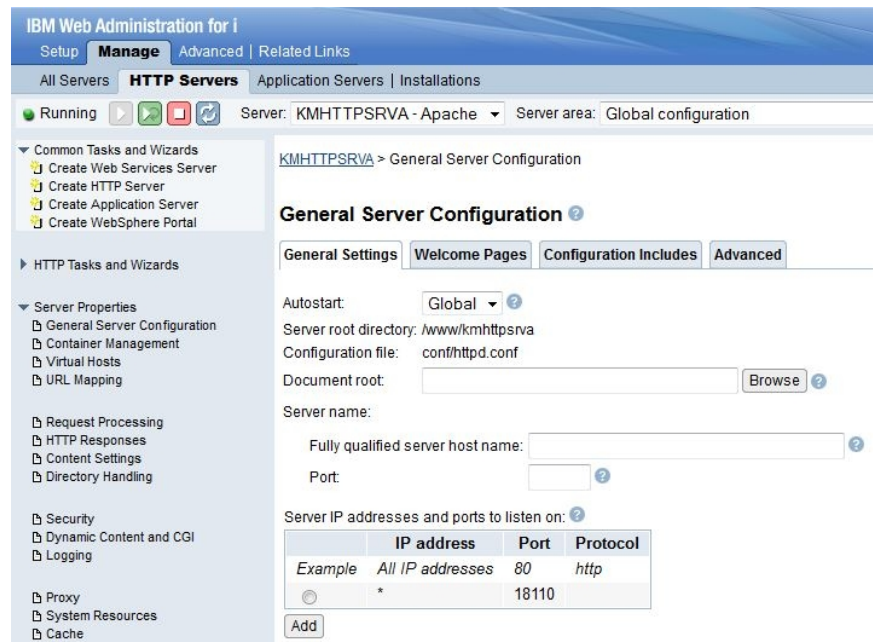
IBM Web Administration for i

Setup | Manage | Advanced | Related Links

All Servers | HTTP Servers | Application Servers | Installations

Running

Server: KMHTTPSRVA - Apache

Server area: Global configuration

Common Tasks and Wizards
Create Web Services Server
Create HTTP Server
Create Application Server
Create WebSphere Portal

HTTP Tasks and Wizards

Server Properties
General Server Configuration
Container Management
Virtual Hosts
URL Mapping

Request Processing
HTTP Responses
Content Settings
Directory Handling

Security
Dynamic Content and CGI
Logging

Proxy
System Resources
Cache

KMHTTPSRVA > General Server Configuration

General Server Configuration

General Settings | Welcome Pages | Configuration Includes | Advanced

Autostart: Global

Server root directory: /www/kmhttpsrva

Configuration file: conf/httpd.conf

Document root: Browse

Server name:

Fully qualified server host name:

Port:

Server IP addresses and ports to listen on:

| | IP address | Port | Protocol |
|---|---|---|---|
| Example | All IP addresses | 80 | http |
| | * | 18110 | |

Add